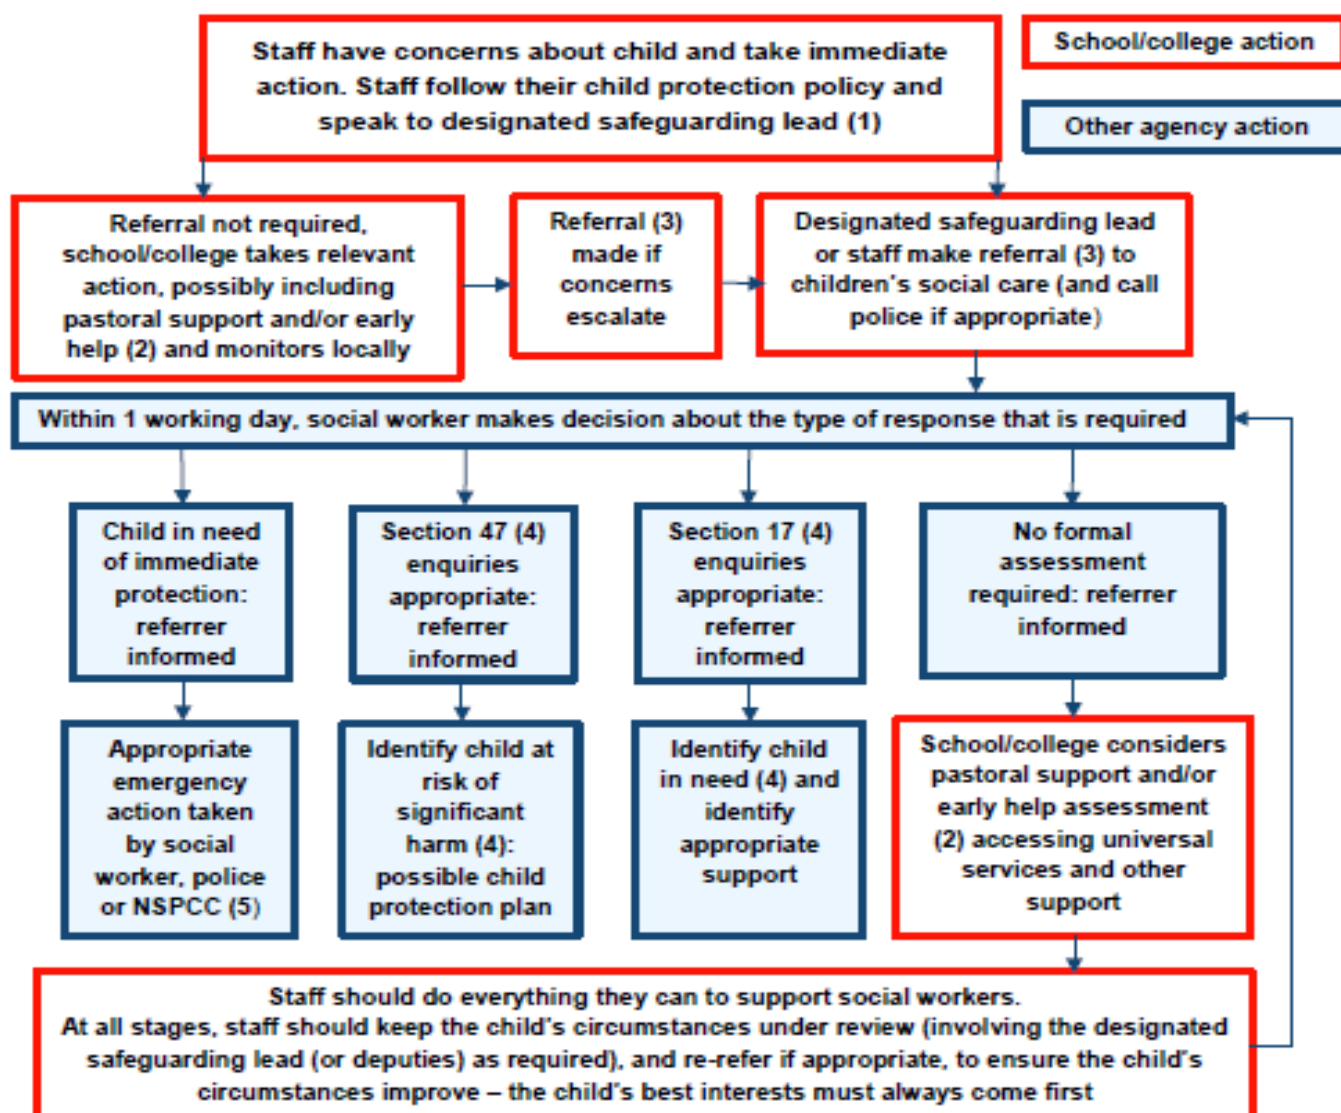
Staff have concerns about child and take immediate action. Staff follow their child protection policy and speak to designated safeguarding lead (1)

School/college action

Other agency action

Referral not required, school/college takes relevant action, possibly including pastoral support and/or early help (2) and monitors locally

Referral (3) made if concerns escalate

Designated safeguarding lead or staff make referral (3) to children's social care (and call police if appropriate)

Within 1 working day, social worker makes decision about the type of response that is required

Child in need of immediate protection: referrer informed

Section 47 (4) enquiries appropriate: referrer informed

Section 17 (4) enquiries appropriate: referrer informed

No formal assessment required: referrer informed

Appropriate emergency action taken by social worker, police or NSPCC (5)

Identify child at risk of significant harm (4): possible child protection plan

Identify child in need (4) and identify appropriate support

School/college considers pastoral support and/or early help assessment (2) accessing universal services and other support

Staff should do everything they can to support social workers.
At all stages, staff should keep the child's circumstances under review (involving the designated safeguarding lead (or deputies) as required), and re-refer if appropriate, to ensure the child's circumstances improve – the child's best interests must always come first